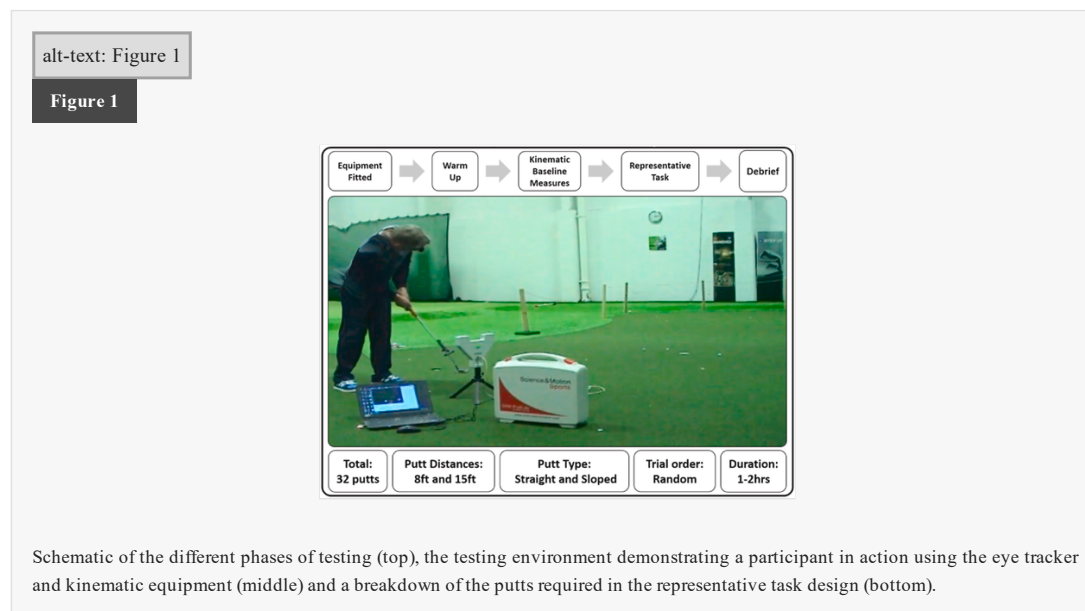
alt-text: Figure 1

Figure 1

Equipment Fitted

Warm Up

Kinematic Baseline Measures

Representative Task

Debrief

Science&Motion Sports

Total: 32 putts

Putt Distances: 8ft and 15ft

Putt Type: Straight and Sloped

Trial order: Random

Duration: 1-2hrs

Schematic of the different phases of testing (top), the testing environment demonstrating a participant in action using the eye tracker and kinematic equipment (middle) and a breakdown of the putts required in the representative task design (bottom).